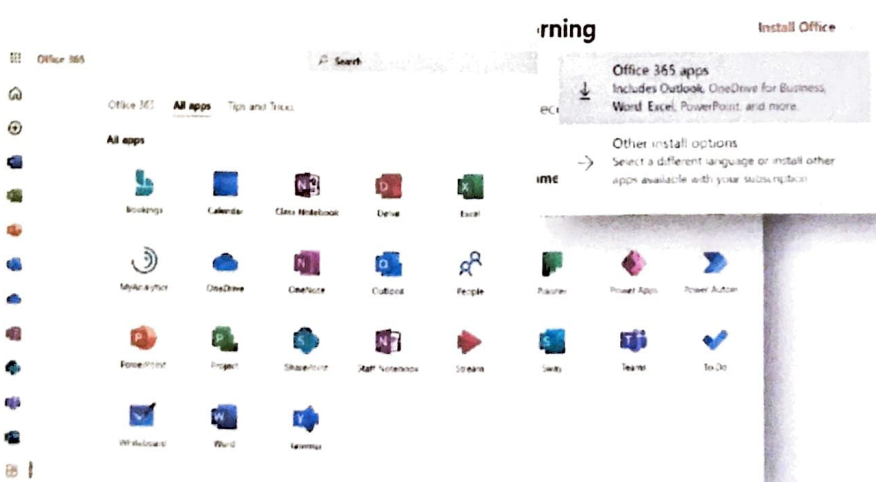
Office 365

Search

rning

Install Office

Office 365 apps
Includes Outlook, OneDrive for Business, Word, Excel, PowerPoint, and more.

Other install options
Select a different language or install other apps available with your subscription

Office 365 All apps Tips and Tricks

ec

me

All apps

Bookings
Calendar
Class Notebook
Delve
Excel
MyAnalytics
OneDrive
OneNote
Outlook
People
Planner
Power Apps
Power Autom
PowerPoint
Project
SharePoint
Staff Notebook
Stream
Sway
Teams
To Do
Whiteboard
Word
Yammer